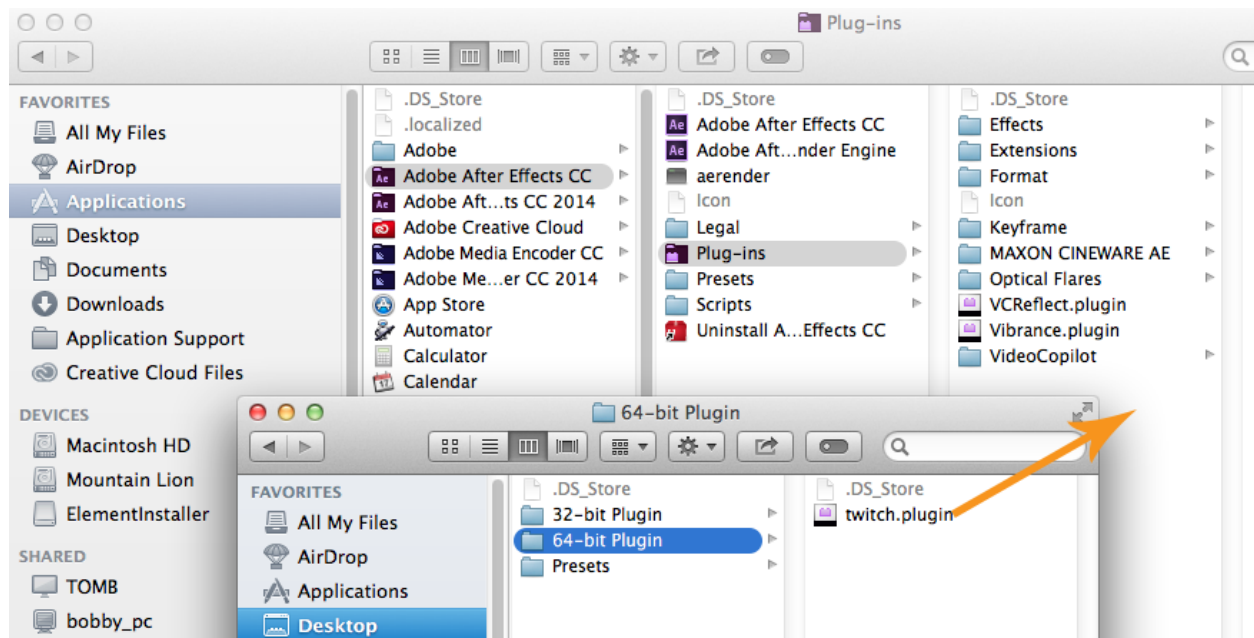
Plug-ins

FAVORITES
All My Files
AirDrop
Applications
Desktop
Documents
Downloads
Application Support
Creative Cloud Files

DEVICES
Macintosh HD
Mountain Lion
ElementInstaller

SHARED
TOMB
bobby_pc

.DS_Store
.localized
Adobe
Adobe After Effects CC
Adobe Aft...ts CC 2014
Adobe Creative Cloud
Adobe Media Encoder CC
Adobe Me...er CC 2014
App Store
Automator
Calculator
Calendar

.DS_Store
Adobe After Effects CC
Adobe Aft...nder Engine
aerender
Icon
Legal
Plug-ins
Presets
Scripts
Uninstall A...Effects CC

.DS_Store
Effects
Extensions
Format
Icon
Keyframe
MAXON CINEWARE AE
Optical Flares
VCReflect.plugin
Vibrance.plugin
VideoCopilot

64-bit Plugin

FAVORITES
All My Files
AirDrop
Applications
Desktop

.DS_Store
32-bit Plugin
64-bit Plugin
Presets

.DS_Store
twitch.plugin